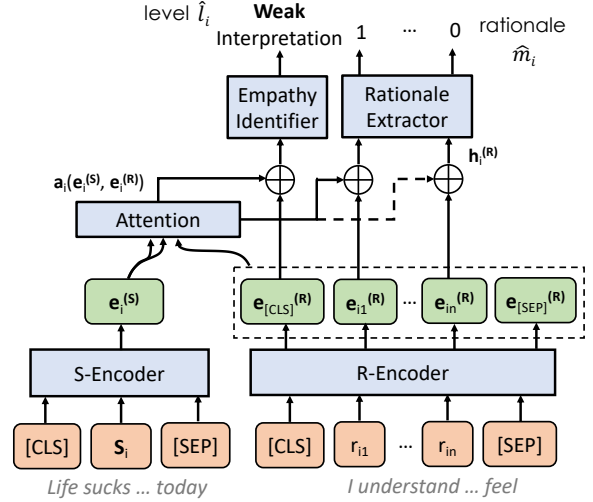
level $\hat{l}_i$

**Weak**
Interpretation

1 … 0

rationale
$\hat{m}_i$

Empathy Identifier

Rationale Extractor

$\mathbf{h}_i^{(R)}$

$\mathbf{a}_i(\mathbf{e}_i^{(S)}, \mathbf{e}_i^{(R)})$

Attention

$\mathbf{e}_i^{(S)}$

$\mathbf{e}_{[CLS]}^{(R)}$

$\mathbf{e}_{i1}^{(R)}$

…

$\mathbf{e}_{in}^{(R)}$

$\mathbf{e}_{[SEP]}^{(R)}$

S-Encoder

R-Encoder

[CLS]

$\mathbf{S}_i$

[SEP]

[CLS]

$r_{i1}$

…

$r_{in}$

[SEP]

*Life sucks … today*

*I understand … feel*